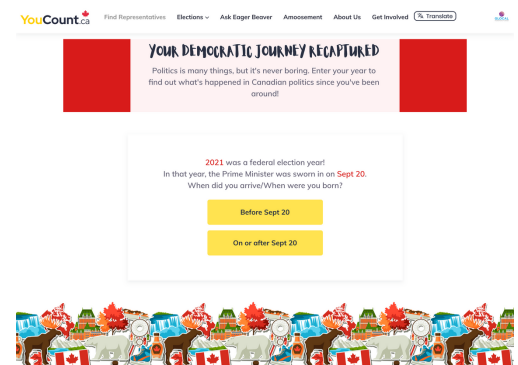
YouCount.ca Find Representatives Elections Ask Eager Beaver Amoosement About Us Get Involved Translate

YOUR DEMOCRATIC JOURNEY RECAPTURED

Politics is many things, but it's never boring. Enter your year to find out what's happened in Canadian politics since you've been around!

2021 was a federal election year!
In that year, the Prime Minister was sworn in on Sept 20.
When did you arrive/When were you born?

Before Sept 20

On or after Sept 20